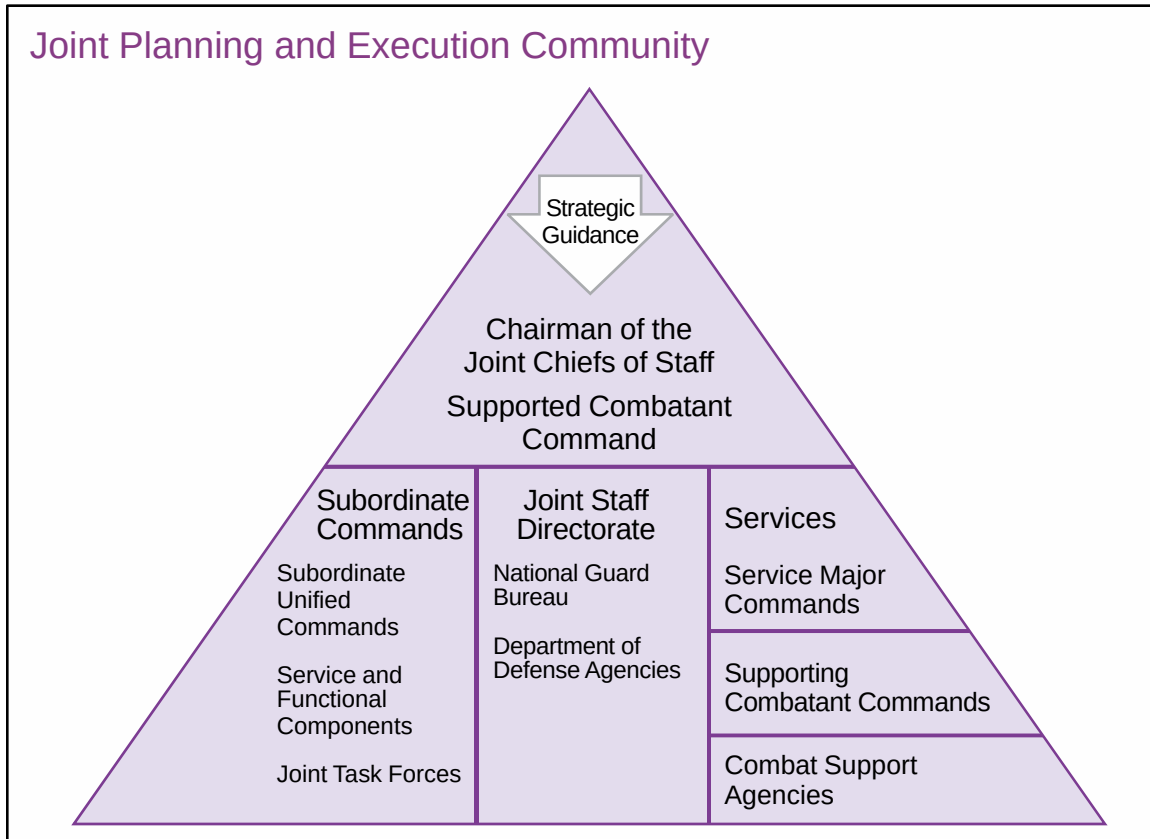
Joint Planning and Execution Community

Strategic Guidance

Chairman of the Joint Chiefs of Staff

Supported Combatant Command

Subordinate Commands

Subordinate Unified Commands

Service and Functional Components

Joint Task Forces

Joint Staff Directorate

National Guard Bureau

Department of Defense Agencies

Services

Service Major Commands

Supporting Combatant Commands

Combat Support Agencies